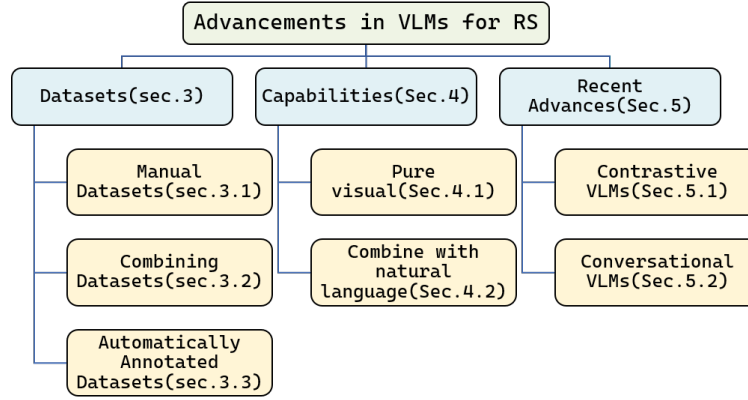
Advancements in VLMs for RS

Datasets(sec.3)

Manual Datasets(sec.3.1)

Combining Datasets(sec.3.2)

Automatically Annotated Datasets(sec.3.3)

Capabilities(Sec.4)

Pure visual(Sec.4.1)

Combine with natural language(Sec.4.2)

Recent Advances(Sec.5)

Contrastive VLMs(Sec.5.1)

Conversational VLMs(Sec.5.2)